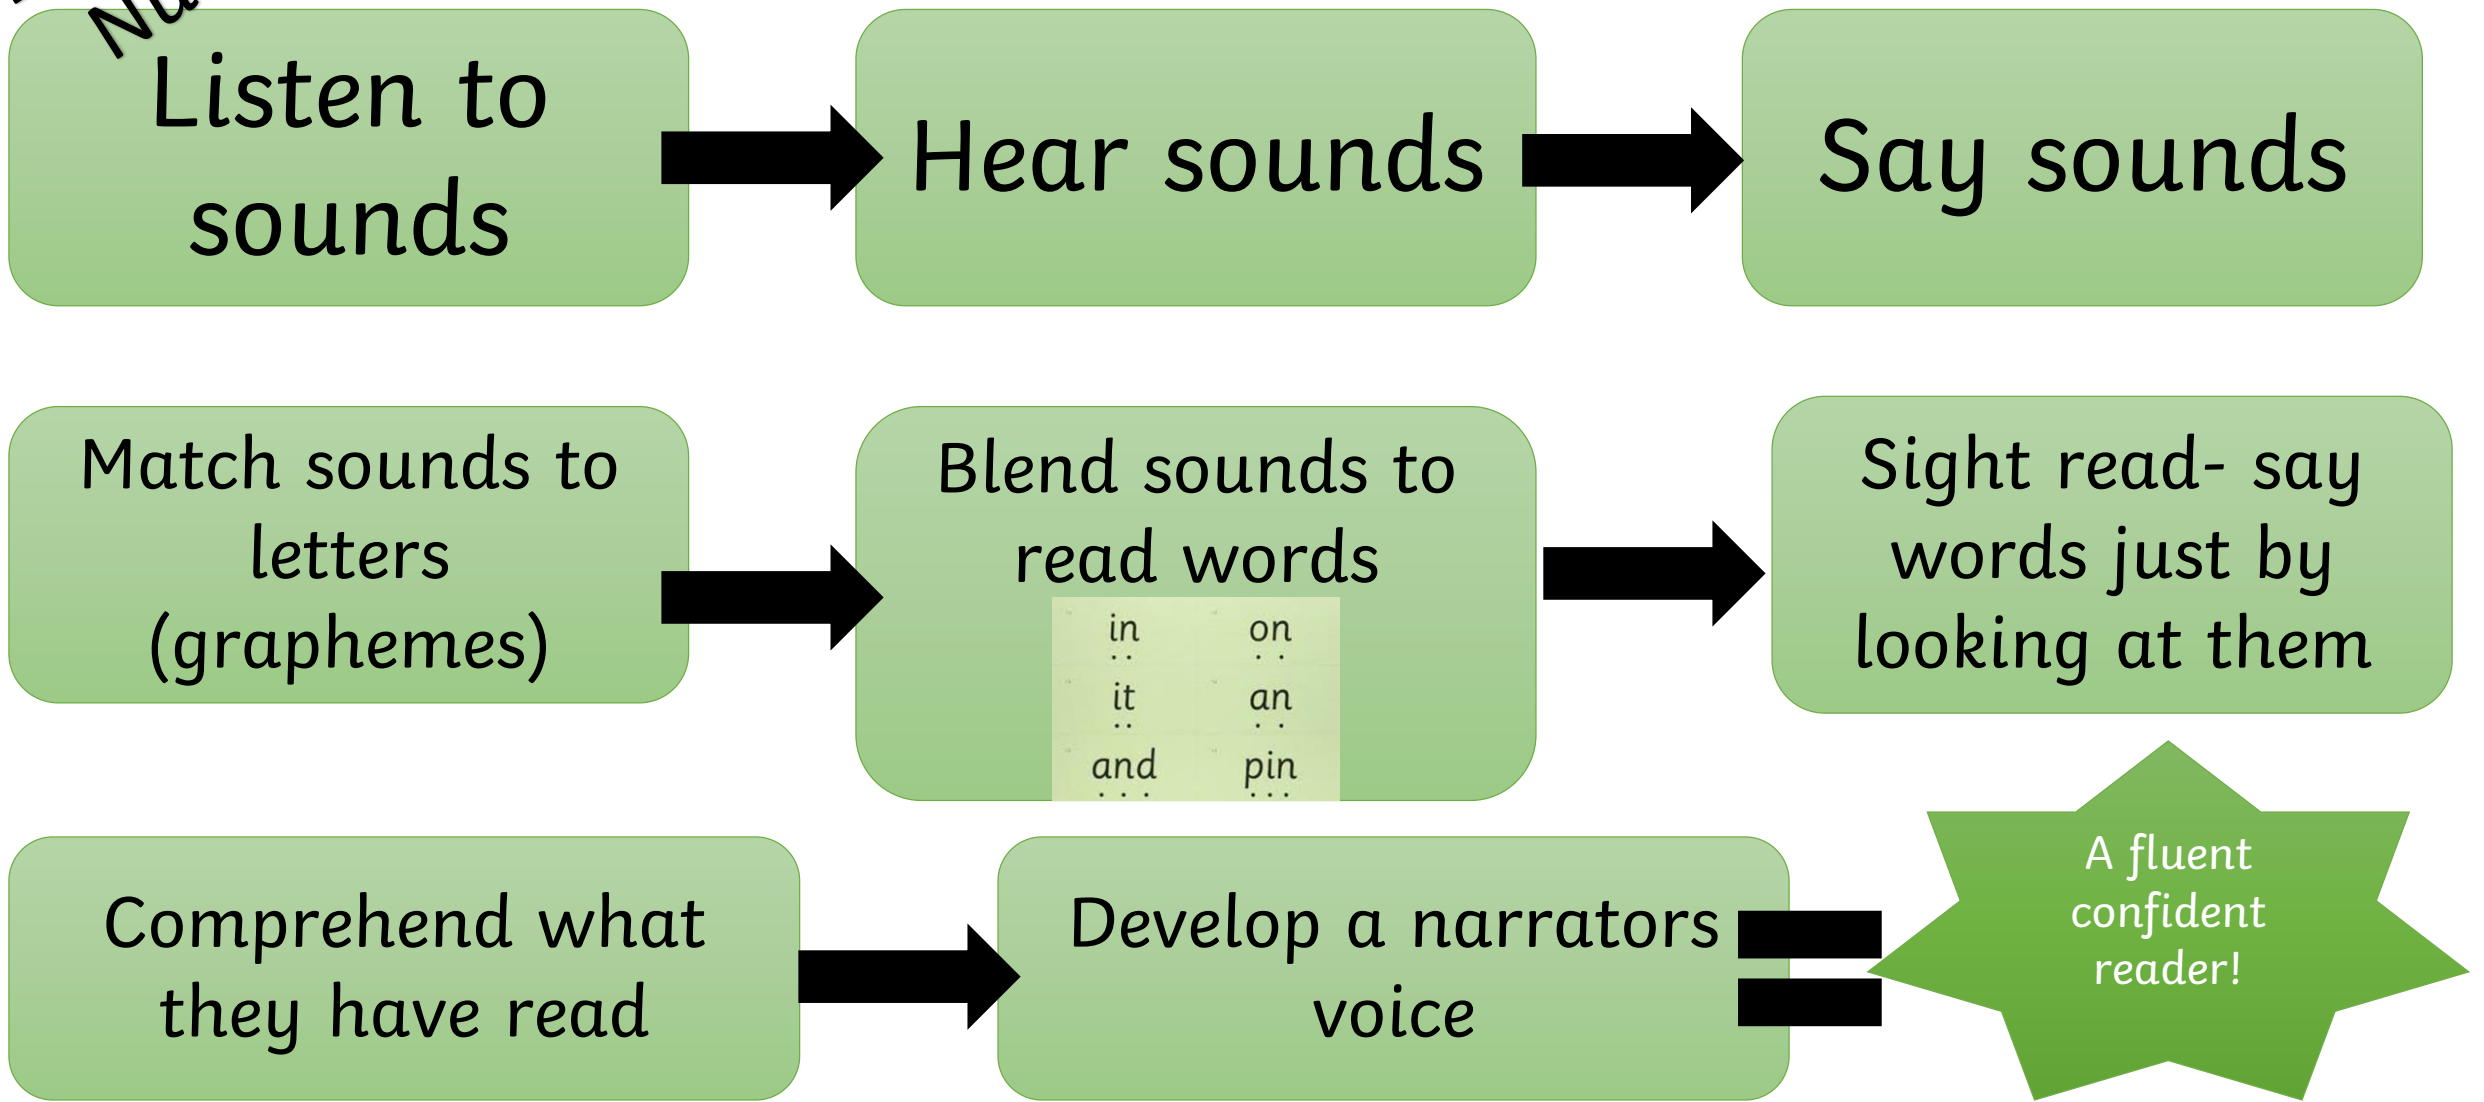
Nu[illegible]

Listen to sounds

Hear sounds

Say sounds

Match sounds to letters (graphemes)

Blend sounds to read words

in on
it an
and pin

Sight read- say words just by looking at them

Comprehend what they have read

Develop a narrators voice

A fluent confident reader!